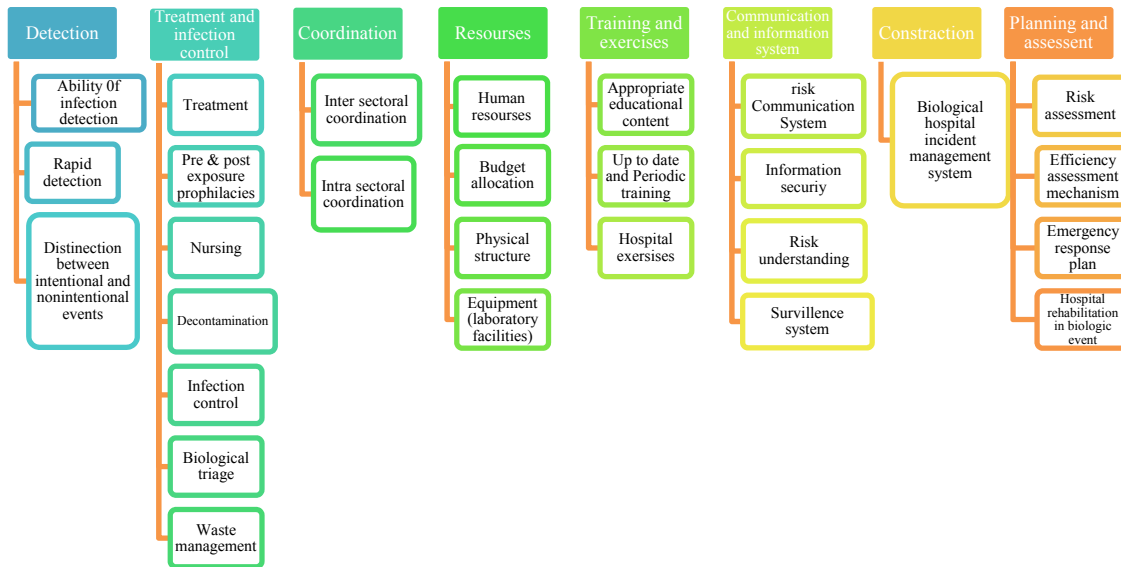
Detection

Ability 0f infection detection

Rapid detection

Distinection between intentional and nonintentional events

Treatment and infection control

Treatment

Pre & post exposure prophilacies

Nursing

Decontamination

Infection control

Biological triage

Waste management

Coordination

Inter sectoral coordination

Intra sectoral coordination

Resourses

Human resourses

Budget allocation

Physical structure

Equipment (laboratory facilities)

Training and exercises

Appropriate educational content

Up to date and Periodic training

Hospital exersises

Communication and information system

risk Communication System

Information securiy

Risk understanding

Survillence system

Constraction

Biological hospital incident management system

Planning and assessent

Risk assessment

Efficiency assessment mechanism

Emergency response plan

Hospital rehabilitation in biologic event